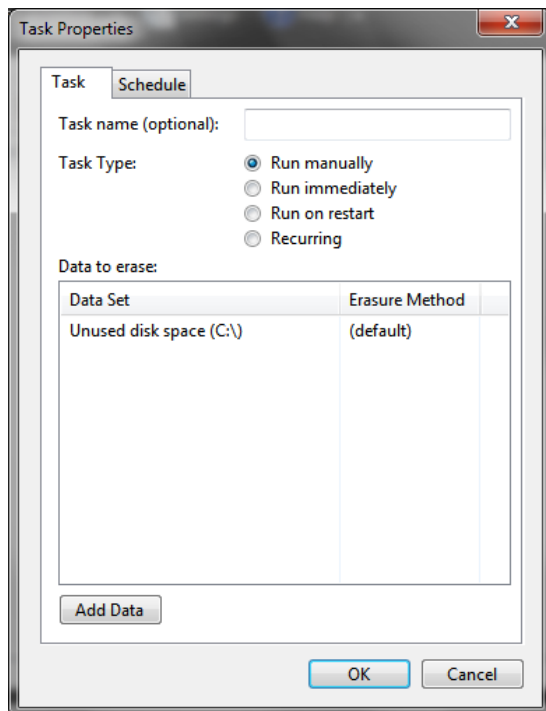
Task Properties

Task
Schedule

Task name (optional):

Task Type:
Run manually
Run immediately
Run on restart
Recurring

Data to erase:

| Data Set | Erasure Method |
|---|---|
| Unused disk space (C:\) | (default) |

Add Data

OK
Cancel